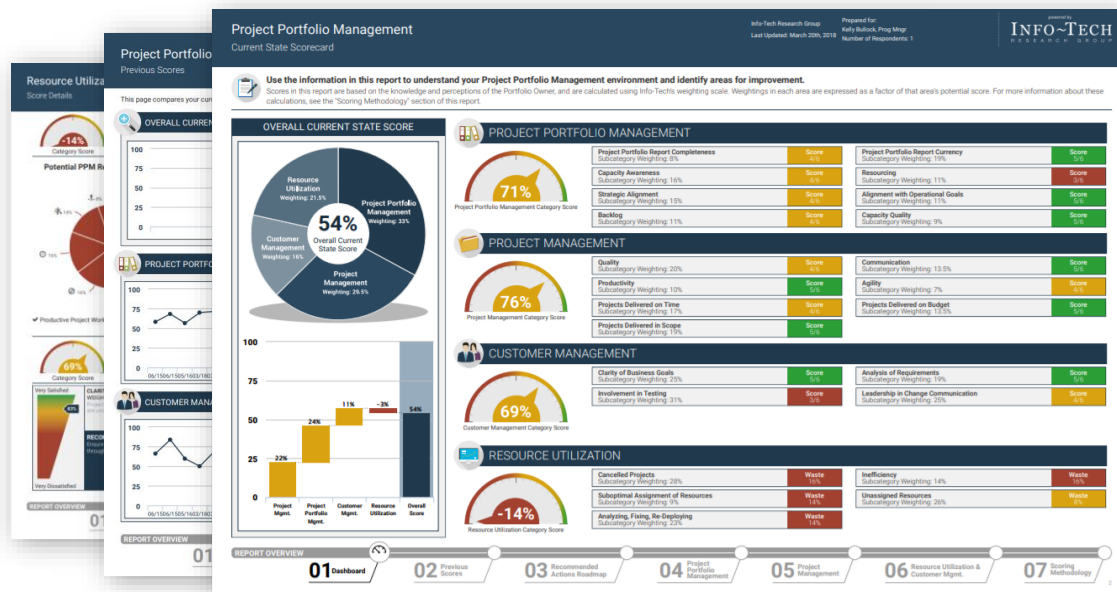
Resource Utiliza
Score Details

-14%
Category Score

Potential PPM R

Productive Project Work

69%
Category Score

Very Satisfied
Very Dissatisfied

REPORT OVERVIEW
01

Project Portfolio
Previous Scores

This page compares your cu

OVERALL CURREN

100
75
50
25
0

PROJECT PORTFO

100
75
50
25
0
06/15 06/15 05/16 03/18

CUSTOMER MANA

100
75
50
25
0

REPORT OVERVIEW
01

Project Portfolio Management
Current State Scorecard

Info-Tech Research Group
Last Updated: March 20th, 2018

Prepared for:
Kelly Bullock, Prog Mngr
Number of Respondents: 1

powered by
INFO~TECH
RESEARCH GROUP

Use the information in this report to understand your Project Portfolio Management environment and identify areas for improvement.
Scores in this report are based on the knowledge and perceptions of the Portfolio Owner, and are calculated using Info-Tech's weighting scale. Weightings in each area are expressed as a factor of that area's potential score. For more information about these calculations, see the "Scoring Methodology" section of this report.

OVERALL CURRENT STATE SCORE

Resource Utilization Weighting: 21.5%
Project Portfolio Management Weighting: 33%
Customer Management Weighting: 16%
Project Management Weighting: 29.5%
54% Overall Current State Score

100
75
50
25
0
22% 24% 11% -3% 54%
Project Mgmt. | Project Portfolio Mgmt. | Customer Mgmt. | Resource Utilization | Overall Score

PROJECT PORTFOLIO MANAGEMENT
71%
Project Portfolio Management Category Score

| Project Portfolio Report Completeness Subcategory Weighting: 8% | Score 4/6 | Project Portfolio Report Currency Subcategory Weighting: 19% | Score 5/6 |
|---|---|---|---|
| Capacity Awareness Subcategory Weighting: 16% | Score 4/6 | Resourcing Subcategory Weighting: 11% | Score 3/6 |
| Strategic Alignment Subcategory Weighting: 15% | Score 4/6 | Alignment with Operational Goals Subcategory Weighting: 11% | Score 5/6 |
| Backlog Subcategory Weighting: 11% | Score 4/6 | Capacity Quality Subcategory Weighting: 9% | Score 5/6 |

PROJECT MANAGEMENT
76%
Project Management Category Score

| Quality Subcategory Weighting: 20% | Score 4/6 | Communication Subcategory Weighting: 13.5% | Score 5/6 |
|---|---|---|---|
| Productivity Subcategory Weighting: 10% | Score 4/6 | Agility Subcategory Weighting: 7% | Score 5/6 |
| Projects Delivered on Time Subcategory Weighting: 17% | Score 4/6 | Projects Delivered on Budget Subcategory Weighting: 13.5% | Score 4/6 |
| Projects Delivered in Scope Subcategory Weighting: 19% | Score 5/6 | | |

CUSTOMER MANAGEMENT
69%
Customer Management Category Score

| Clarity of Business Goals Subcategory Weighting: 25% | Score 5/6 | Analysis of Requirements Subcategory Weighting: 19% | Score 5/6 |
|---|---|---|---|
| Involvement in Testing Subcategory Weighting: 31% | Score 3/6 | Leadership in Change Communication Subcategory Weighting: 25% | Score 4/6 |

RESOURCE UTILIZATION
-14%
Resource Utilization Category Score

| Cancelled Projects Subcategory Weighting: 28% | Waste 16% | Inefficiency Subcategory Weighting: 14% | Waste 16% |
|---|---|---|---|
| Suboptimal Assignment of Resources Subcategory Weighting: 9% | Waste 14% | Unassigned Resources Subcategory Weighting: 26% | Waste 8% |
| Analyzing, Fixing, Re-Deploying Subcategory Weighting: 23% | Waste 14% | | |

REPORT OVERVIEW
01 Dashboard
02 Previous Scores
03 Recommended Actions Roadmap
04 Project Portfolio Management
05 Project Management
06 Resource Utilization & Customer Mgmt.
07 Scoring Methodology
2